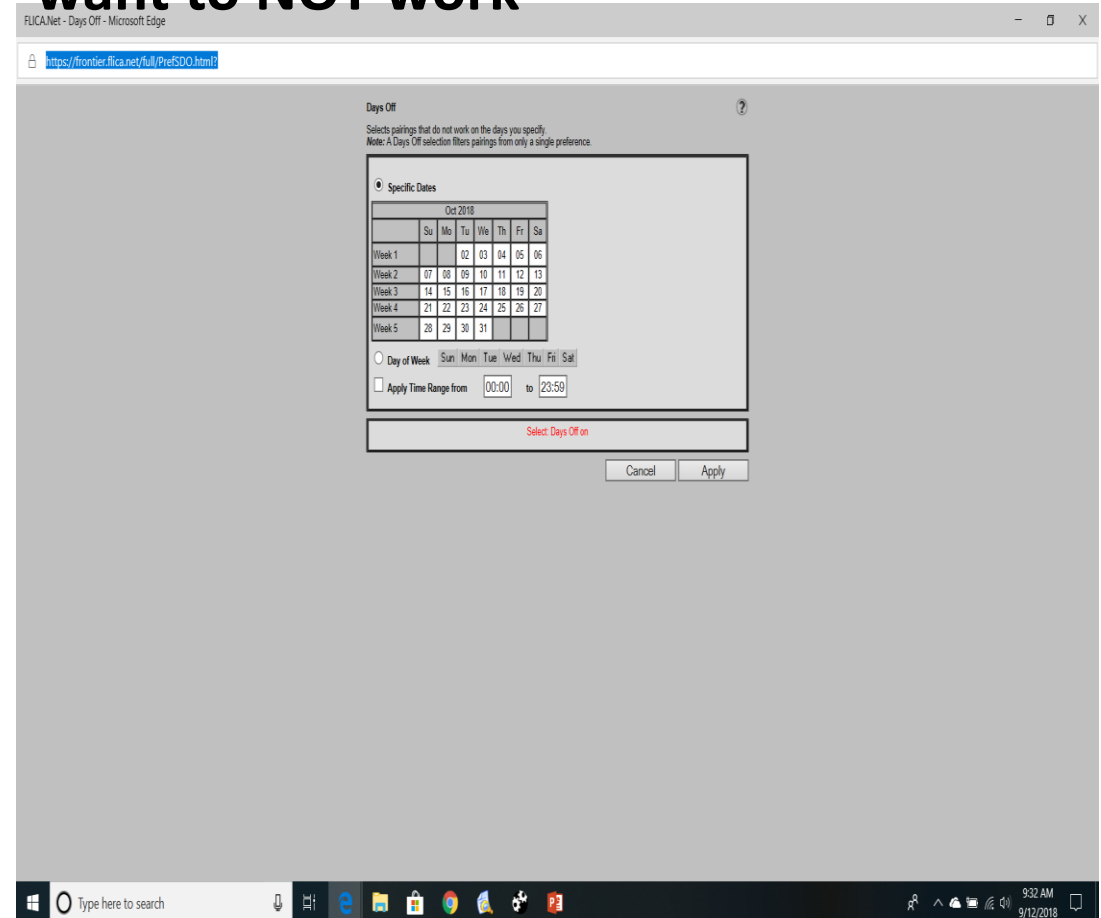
want to NOT work

FLICA.Net - Days Off - Microsoft Edge

https://frontier.flica.net/full/PrefSDO.html?

Days Off

?

Selects pairings that do not work on the days you specify.
Note: A Days Off selection filters pairings from only a single preference.

Specific Dates

| Oct 2018 | | | | | | | |
|---|---|---|---|---|---|---|---|
| | Su | Mo | Tu | We | Th | Fr | Sa |
| Week 1 | | | 02 | 03 | 04 | 05 | 06 |
| Week 2 | 07 | 08 | 09 | 10 | 11 | 12 | 13 |
| Week 3 | 14 | 15 | 16 | 17 | 18 | 19 | 20 |
| Week 4 | 21 | 22 | 23 | 24 | 25 | 26 | 27 |
| Week 5 | 28 | 29 | 30 | 31 | | | |

Day of Week Sun Mon Tue Wed Thu Fri Sat

Apply Time Range from 00:00 to 23:59

Select: Days Off on

Cancel Apply

Type here to search

9:32 AM
9/12/2018